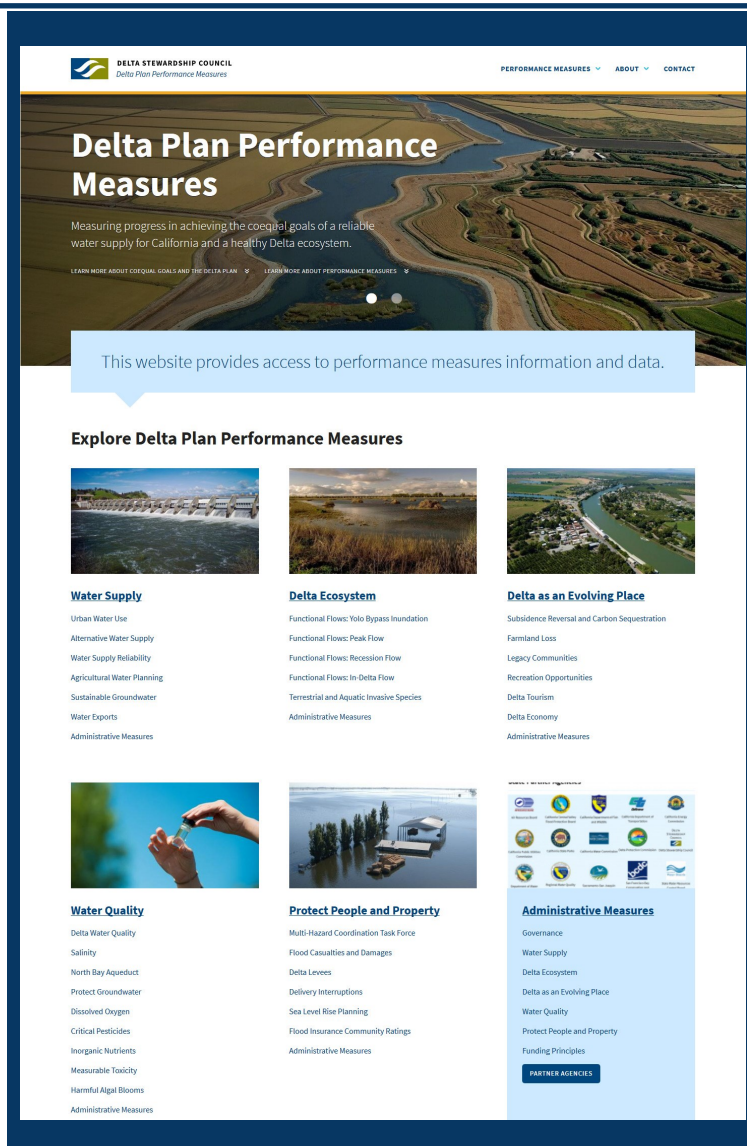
DELTA STEWARDSHIP COUNCIL
Delta Plan Performance Measures

PERFORMANCE MEASURES ABOUT CONTACT

Delta Plan Performance Measures

Measuring progress in achieving the coequal goals of a reliable water supply for California and a healthy Delta ecosystem.

LEARN MORE ABOUT COEQUAL GOALS AND THE DELTA PLAN LEARN MORE ABOUT PERFORMANCE MEASURES

This website provides access to performance measures information and data.

Explore Delta Plan Performance Measures

Water Supply
Urban Water Use
Alternative Water Supply
Water Supply Reliability
Agricultural Water Planning
Sustainable Groundwater
Water Exports
Administrative Measures

Delta Ecosystem
Functional Flows: Yolo Bypass Inundation
Functional Flows: Peak Flow
Functional Flows: Recession Flow
Functional Flows: In-Delta Flow
Terrestrial and Aquatic Invasive Species
Administrative Measures

Delta as an Evolving Place
Subsidence Reversal and Carbon Sequestration
Farmland Loss
Legacy Communities
Recreation Opportunities
Delta Tourism
Delta Economy
Administrative Measures

Water Quality
Delta Water Quality
Salinity
North Bay Aqueduct
Protect Groundwater
Dissolved Oxygen
Critical Pesticides
Inorganic Nutrients
Measurable Toxicity
Harmful Algal Blooms
Administrative Measures

Protect People and Property
Multi-Hazard Coordination Task Force
Flood Casualties and Damages
Delta Levees
Delivery Interruptions
Sea Level Rise Planning
Flood Insurance Community Ratings
Administrative Measures

Administrative Measures
Governance
Water Supply
Delta Ecosystem
Delta as an Evolving Place
Water Quality
Protect People and Property
Funding Principles
PARTNER AGENCIES